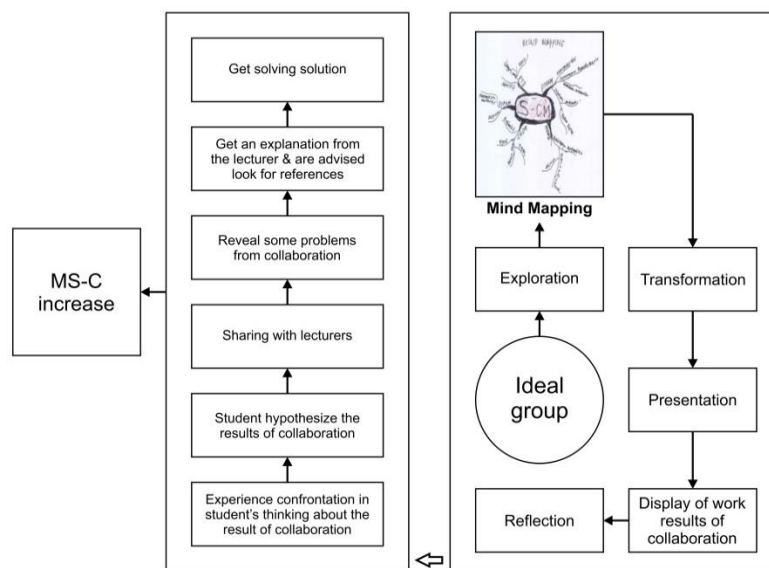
MS-C increase

Get solving solution

Get an explanation from the lecturer & are advised look for references

Reveal some problems from collaboration

Sharing with lecturers

Student hypothesize the results of collaboration

Experience confrontation in student's thinking about the result of collaboration

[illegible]

S-CM

Mind Mapping

Exploration

Transformation

Ideal group

Presentation

Display of work results of collaboration

Reflection